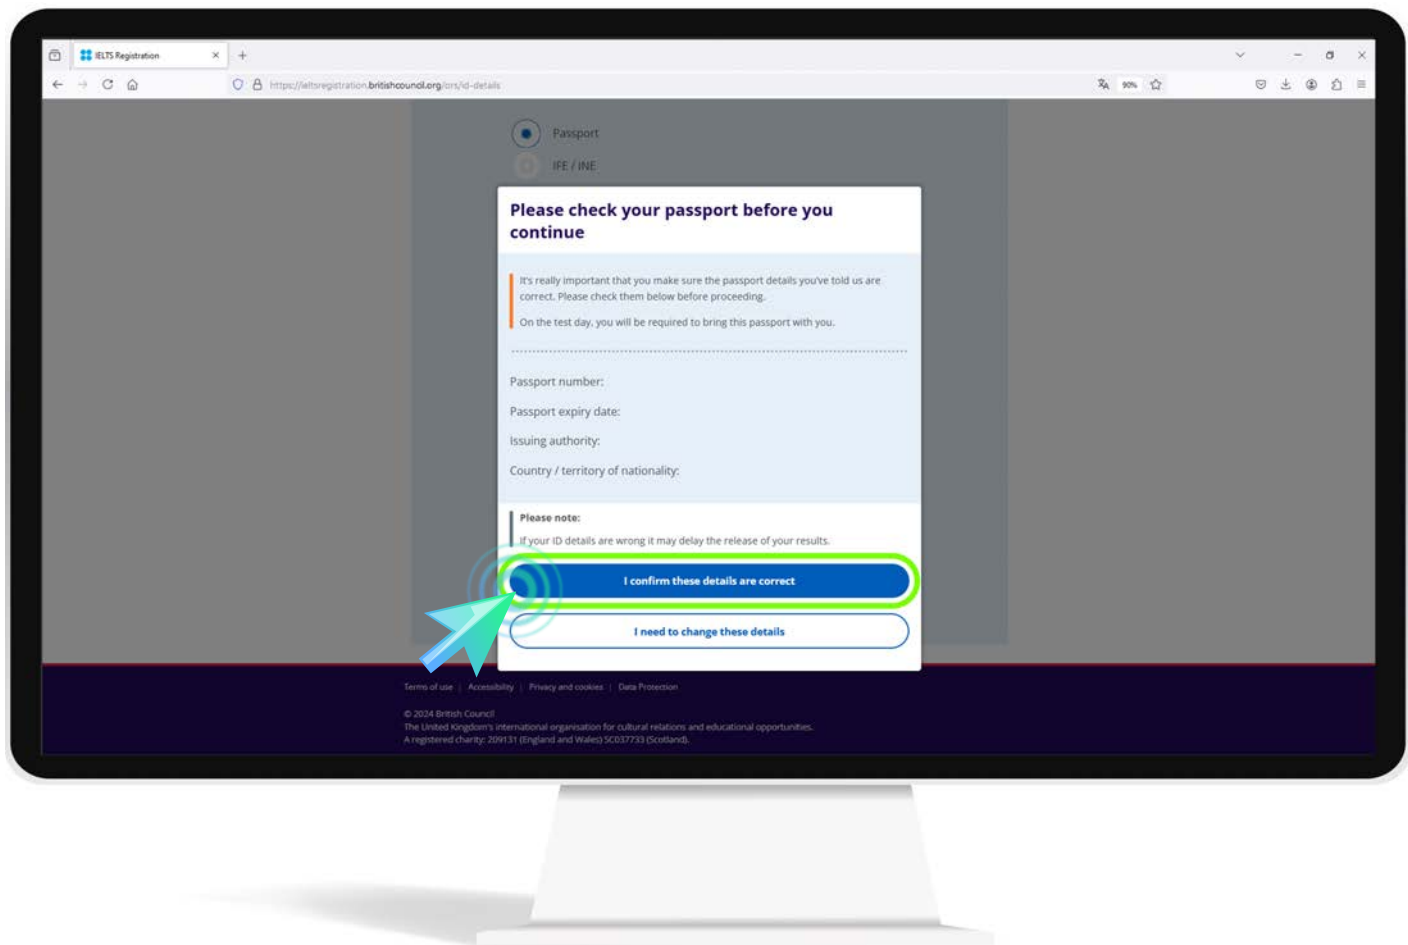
IELTS Registration

https://ieltsregistration.britishcouncil.org/ors/id-details

90%

Passport

IFE / INE

Please check your passport before you continue

It's really important that you make sure the passport details you've told us are correct. Please check them below before proceeding.

On the test day, you will be required to bring this passport with you.

Passport number:

Passport expiry date:

Issuing authority:

Country / territory of nationality:

Please note:

If your ID details are wrong it may delay the release of your results.

I confirm these details are correct

I need to change these details

Terms of use | Accessibility | Privacy and cookies | Data Protection

© 2024 British Council
The United Kingdom's international organisation for cultural relations and educational opportunities.
A registered charity: 209131 (England and Wales) SC037733 (Scotland).